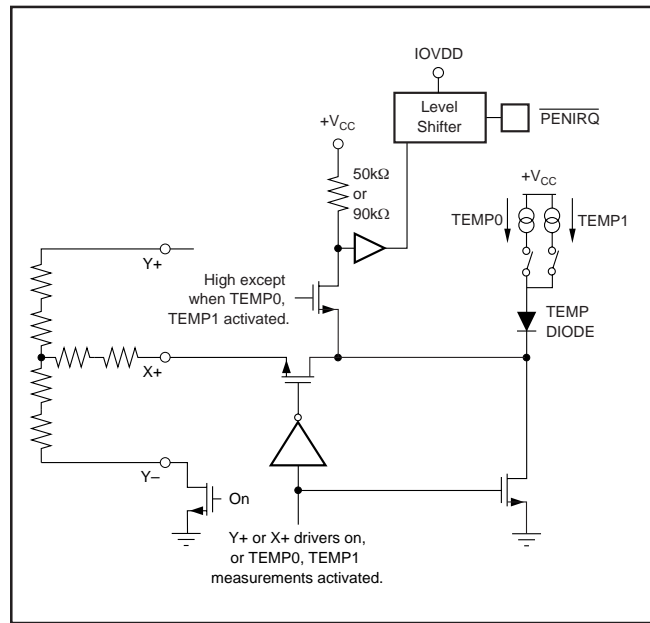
IOVDD

Level Shifter

$\overline{PENIRQ}$

$+V_{CC}$

50kΩ or 90kΩ

$+V_{CC}$

TEMP0

TEMP1

Y+

High except when TEMP0, TEMP1 activated.

TEMP DIODE

X+

Y–

On

Y+ or X+ drivers on, or TEMP0, TEMP1 measurements activated.